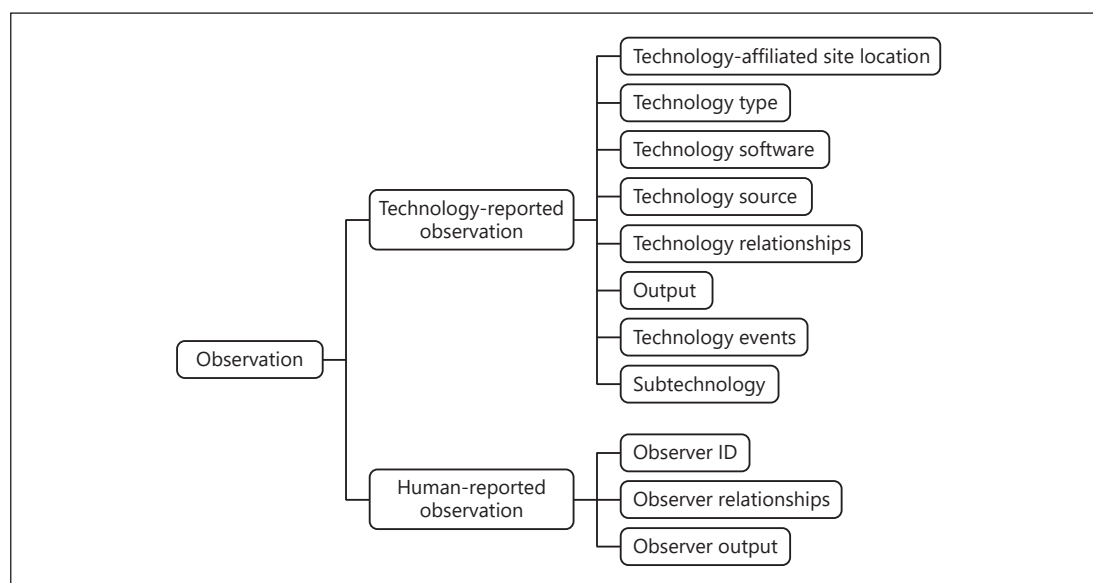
Observation

Technology-reported observation

Technology-affiliated site location

Technology type

Technology software

Technology source

Technology relationships

Output

Technology events

Subtechnology

Human-reported observation

Observer ID

Observer relationships

Observer output